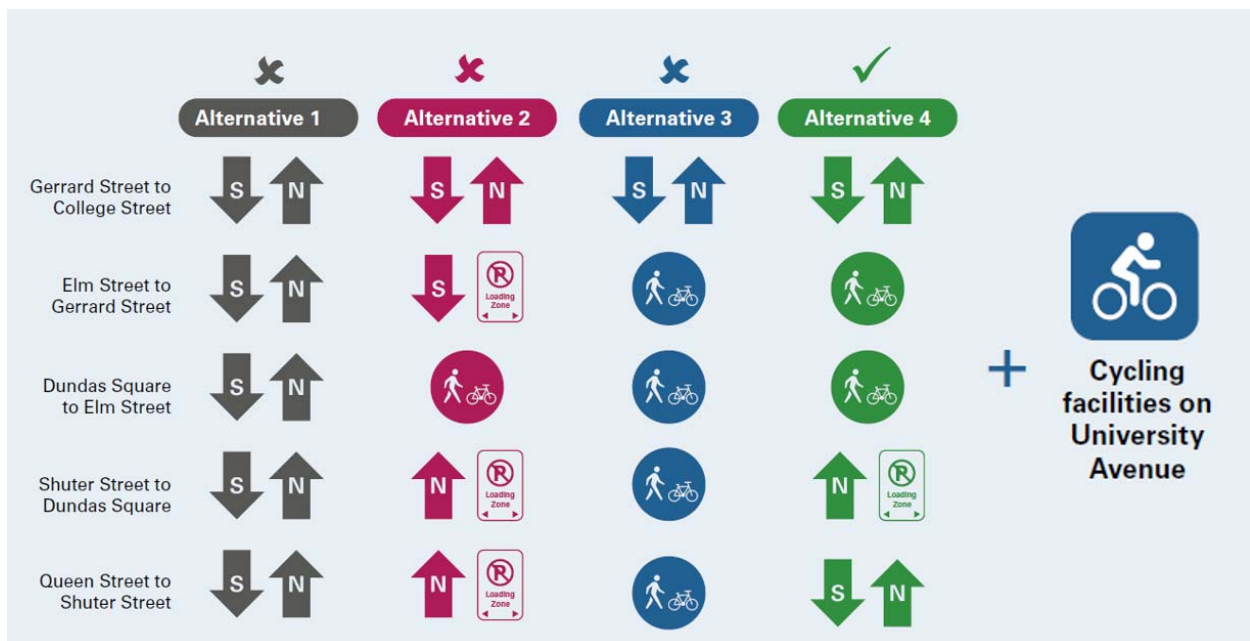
| | Alternative 1 | Alternative 2 | Alternative 3 | Alternative 4 |
|---|---|---|---|---|
| Gerrard Street to College Street | S N | S N | S N | S N |
| Elm Street to Gerrard Street | S N | S Loading Zone | | |
| Dundas Square to Elm Street | S N | | | |
| Shuter Street to Dundas Square | S N | N Loading Zone | | N Loading Zone |
| Queen Street to Shuter Street | S N | N Loading Zone | | S N |

+

Cycling facilities on University Avenue